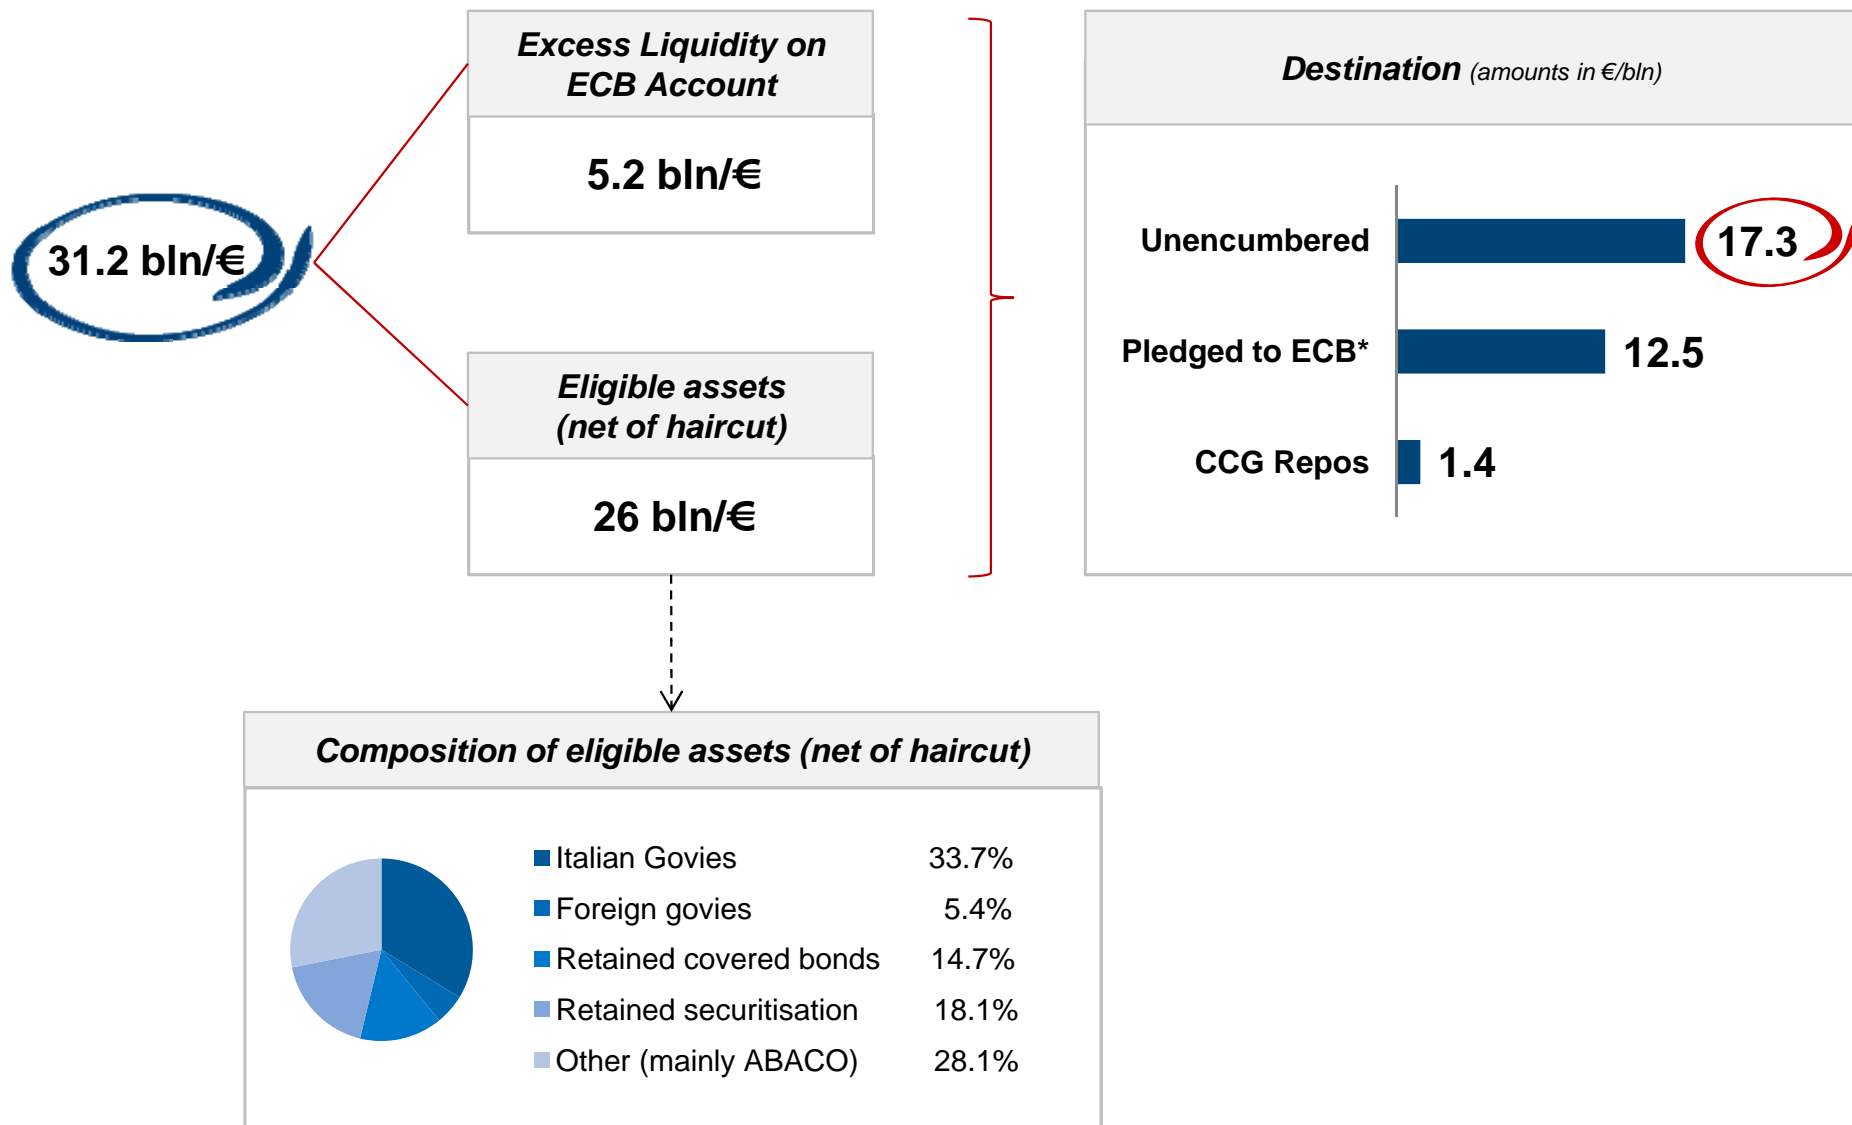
31.2 bln/€

Excess Liquidity on ECB Account

5.2 bln/€

Eligible assets (net of haircut)

26 bln/€

Destination (amounts in €/bln)

Unencumbered 17.3

Pledged to ECB* 12.5

CCG Repos 1.4

Composition of eligible assets (net of haircut)

| | |
|---|---|
| Italian Govies | 33.7% |
| Foreign govies | 5.4% |
| Retained covered bonds | 14.7% |
| Retained securitisation | 18.1% |
| Other (mainly ABACO) | 28.1% |